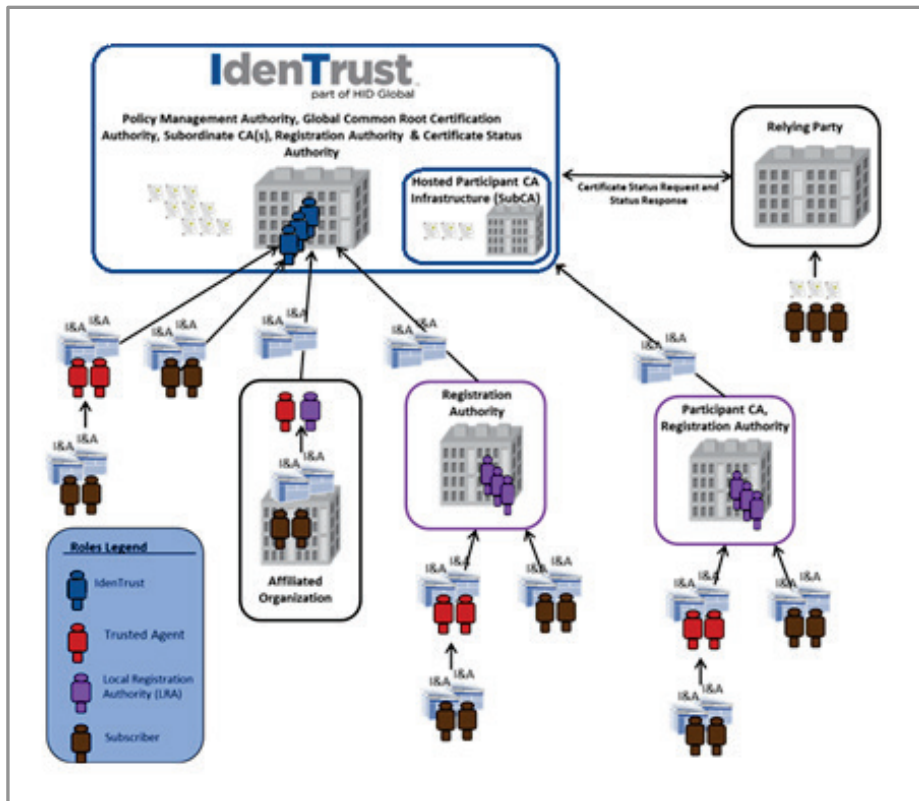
IdenTrust
part of HID Global

Policy Management Authority, Global Common Root Certification Authority, Subordinate CA(s), Registration Authority & Certificate Status Authority

Hosted Participant CA Infrastructure (SubCA)

Certificate Status Request and Status Response

Relying Party

I&A I&A

I&A I&A

I&A I&A

I&A I&A

I&A I&A

I&A I&A

I&A I&A

Registration Authority

Participant CA, Registration Authority

Affiliated Organization

I&A I&A

I&A I&A

I&A I&A

I&A I&A

I&A I&A

I&A I&A

Roles Legend

IdenTrust

Trusted Agent

Local Registration Authority (LRA)

Subscriber